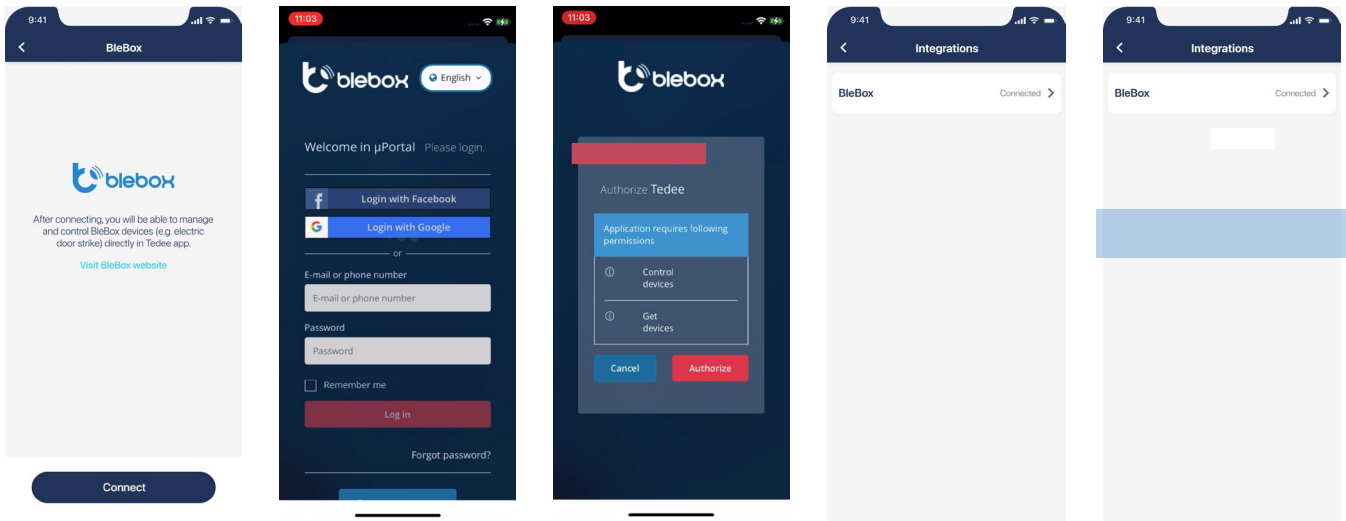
9:41

BleBox

blebox

After connecting, you will be able to manage and control BleBox devices (e.g. electric door strike) directly in Tedee app.

Visit BleBox website

Connect

11:03

blebox

English

Welcome in µPortal Please login.

Login with Facebook

Login with Google

or

E-mail or phone number

E-mail or phone number

Password

Password

Remember me

Log in

Forgot password?

11:03

blebox

Authorize Tedee

Application requires following permissions

Control devices

Get devices

Cancel

Authorize

9:41

Integrations

BleBox

Connected

9:41

Integrations

BleBox

Connected